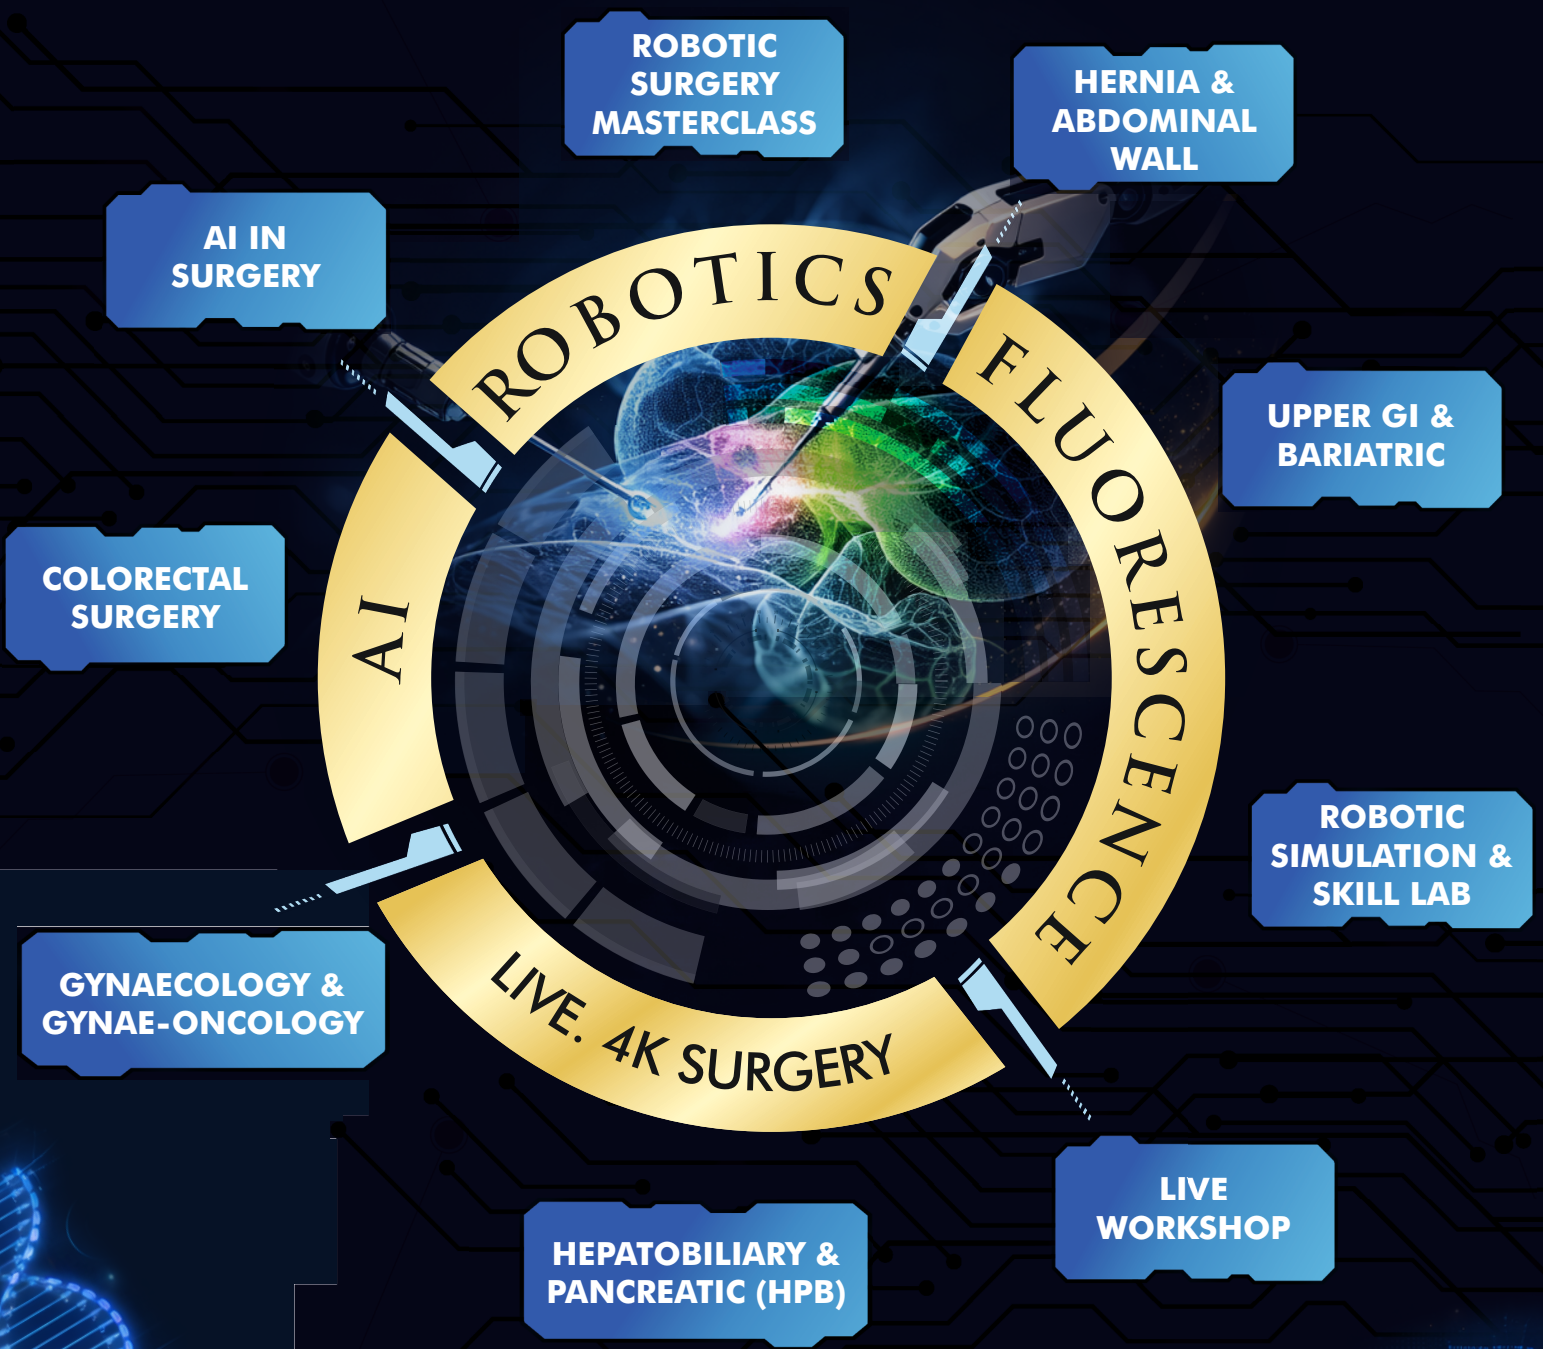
ROBOTIC SURGERY MASTERCLASS

HERNIA & ABDOMINAL WALL

AI IN SURGERY

ROBOTICS

FLUORESCENCE

AI

UPPER GI & BARIATRIC

COLORECTAL SURGERY

ROBOTIC SIMULATION & SKILL LAB

LIVE. 4K SURGERY

GYNAECOLOGY & GYNAE-ONCOLOGY

LIVE WORKSHOP

HEPATOBILIARY & PANCREATIC (HPB)